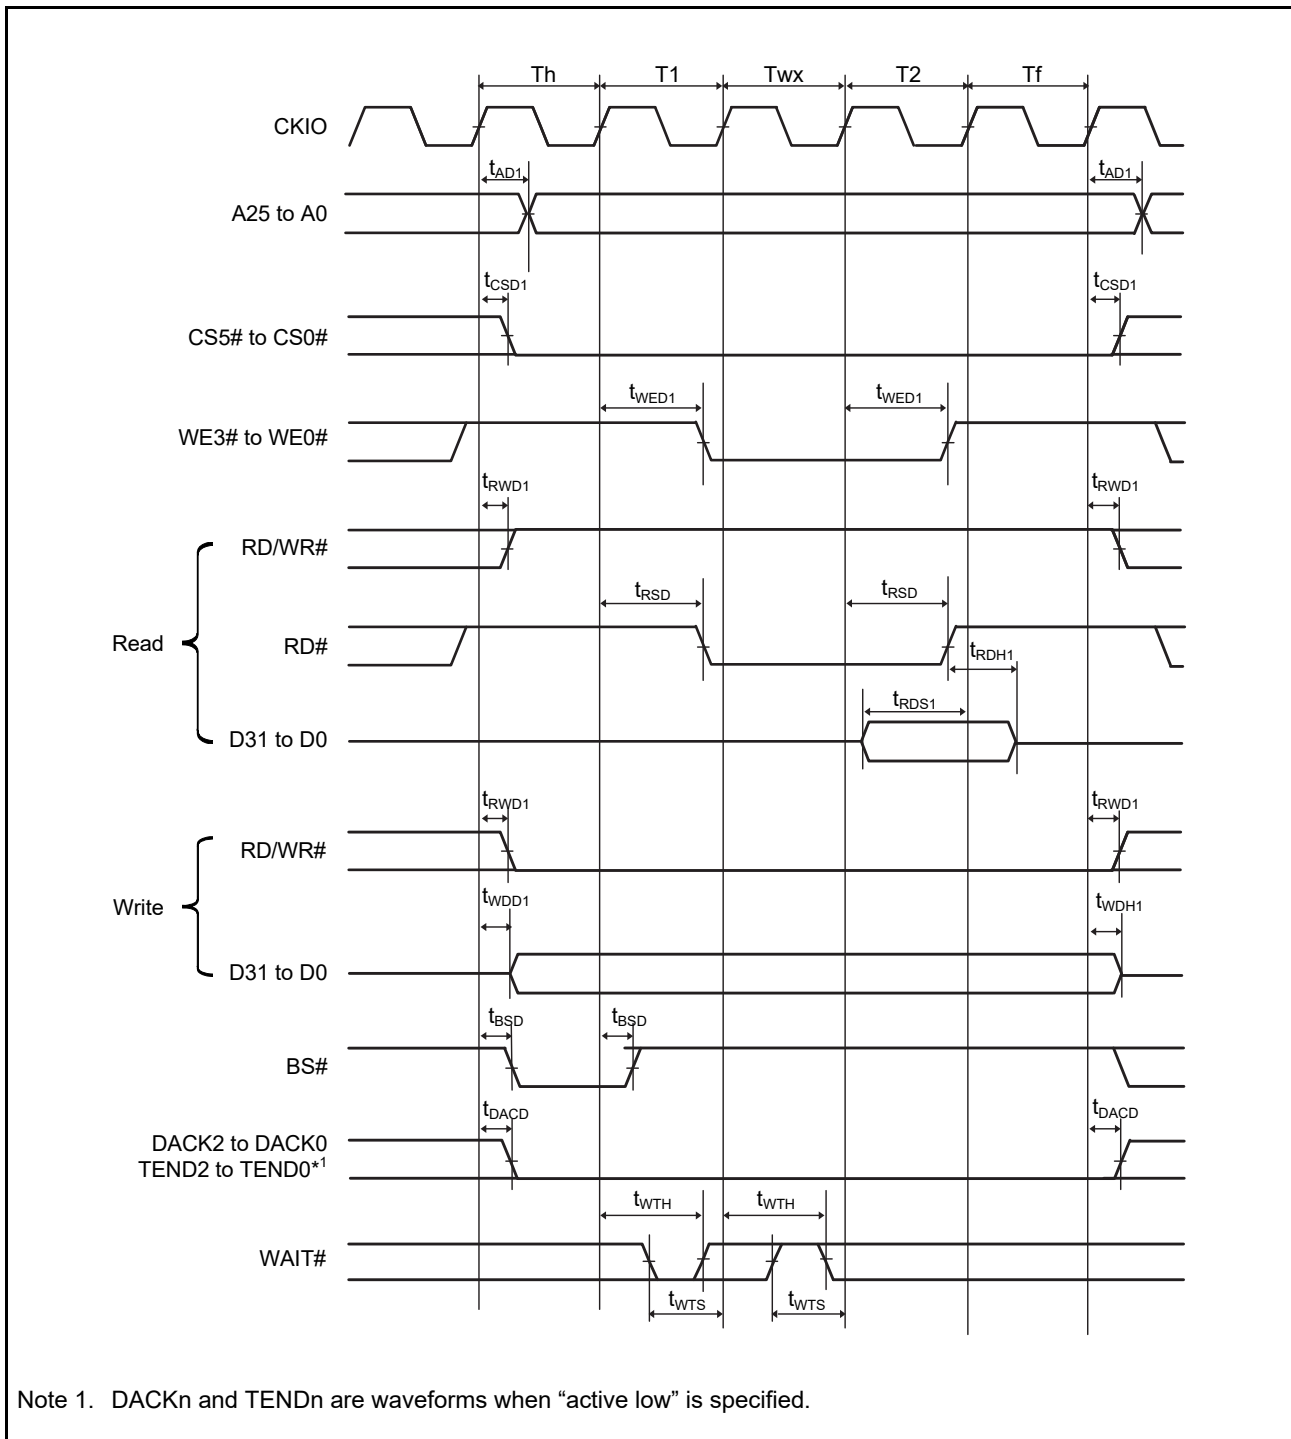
Th
T1
Twx
T2
Tf

CKIO

$t_{AD1}$
$t_{AD1}$

A25 to A0

$t_{CSD1}$
$t_{CSD1}$

CS5# to CS0#

$t_{WED1}$
$t_{WED1}$

WE3# to WE0#

$t_{RWD1}$
$t_{RWD1}$

Read

RD/WR#

$t_{RSD}$
$t_{RSD}$

RD#

$t_{RDH1}$

$t_{RDS1}$

D31 to D0

$t_{RWD1}$
$t_{RWD1}$

Write

RD/WR#

$t_{WDD1}$
$t_{WDH1}$

D31 to D0

$t_{BSD}$
$t_{BSD}$

BS#

$t_{DACD}$
$t_{DACD}$

DACK2 to DACK0
TEND2 to TEND0*1

$t_{WTH}$
$t_{WTH}$

WAIT#

$t_{WTS}$
$t_{WTS}$

Note 1. DACKn and TENDn are waveforms when “active low” is specified.